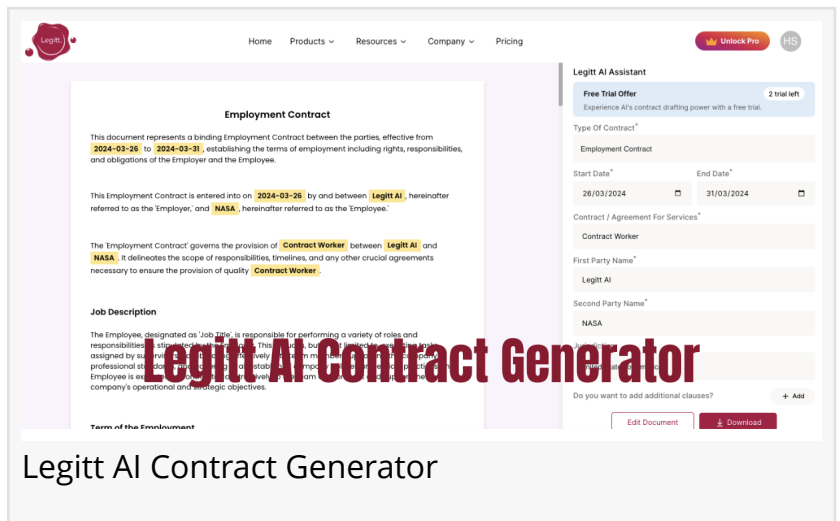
Legitt

Home Products Resources Company Pricing

Unlock Pro HS

Employment Contract

This document represents a binding Employment Contract between the parties, effective from 2024-03-26 to 2024-03-31, establishing the terms of employment including rights, responsibilities, and obligations of the Employer and the Employee.

This Employment Contract is entered into on 2024-03-26 by and between Legitt AI, hereinafter referred to as the 'Employer,' and NASA, hereinafter referred to as the 'Employee.'

The 'Employment Contract' governs the provision of Contract Worker between Legitt AI and NASA. It delineates the scope of responsibilities, timelines, and any other crucial agreements necessary to ensure the provision of quality Contract Worker.

Job Description

The Employee, designated as 'Job Title', is responsible for performing a variety of roles and responsibilities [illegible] This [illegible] but not limited to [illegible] assigned by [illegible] professional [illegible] Employee is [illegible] company's operational and strategic objectives.

Term of the Employment

Legitt AI Assistant

Free Trial Offer
2 trial left
Experience AI's contract drafting power with a free trial.

Type Of Contract*
Employment Contract

Start Date*
26/03/2024

End Date*
31/03/2024

Contract / Agreement For Services*
Contract Worker

First Party Name*
Legitt AI

Second Party Name*
NASA

Jurisdiction
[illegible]

Do you want to add additional clauses?
+ Add

Edit Document
Download

Legitt AI Contract Generator

Legitt AI Contract Generator